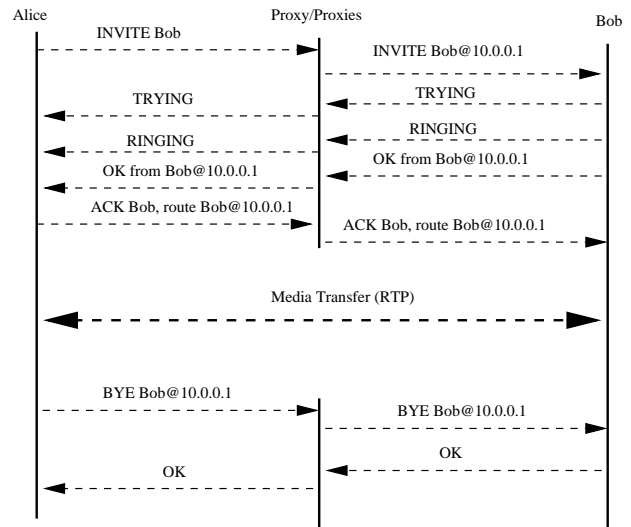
Alice

Proxy/Proxies

Bob

INVITE Bob

INVITE Bob@10.0.0.1

TRYING

TRYING

RINGING

RINGING

OK from Bob@10.0.0.1

OK from Bob@10.0.0.1

ACK Bob, route Bob@10.0.0.1

ACK Bob, route Bob@10.0.0.1

Media Transfer (RTP)

BYE Bob@10.0.0.1

BYE Bob@10.0.0.1

OK

OK